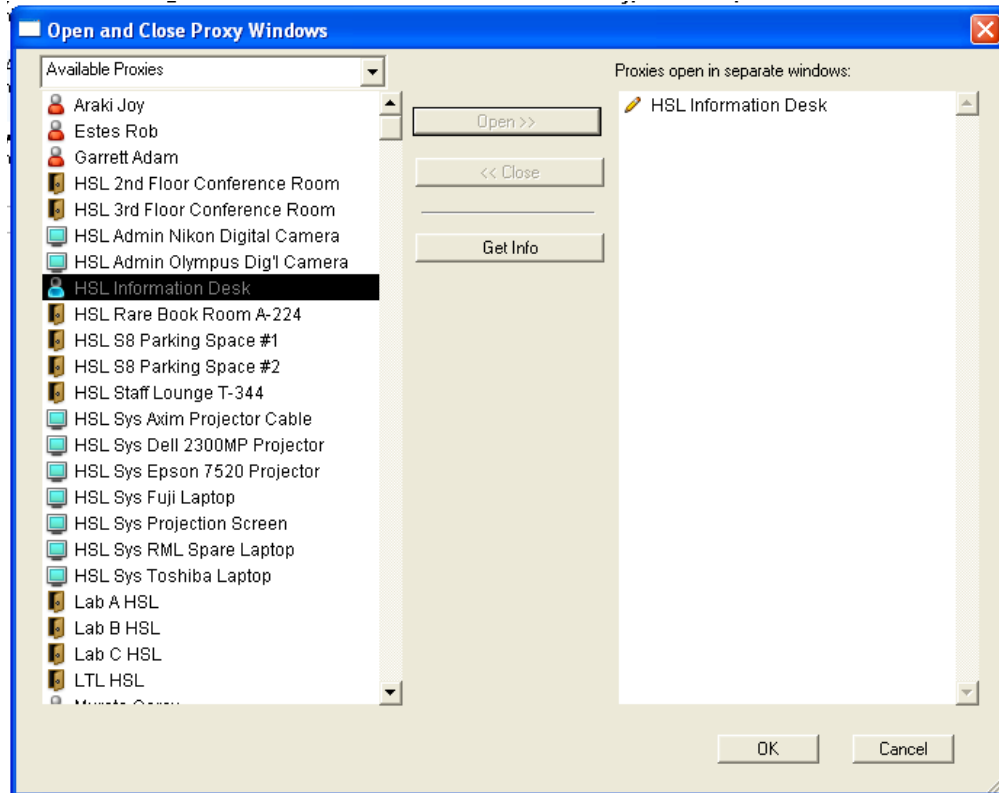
Open and Close Proxy Windows

Available Proxies

Araki Joy
Estes Rob
Garrett Adam
HSL 2nd Floor Conference Room
HSL 3rd Floor Conference Room
HSL Admin Nikon Digital Camera
HSL Admin Olympus Dig'l Camera
HSL Information Desk
HSL Rare Book Room A-224
HSL S8 Parking Space #1
HSL S8 Parking Space #2
HSL Staff Lounge T-344
HSL Sys Axim Projector Cable
HSL Sys Dell 2300MP Projector
HSL Sys Epson 7520 Projector
HSL Sys Fuji Laptop
HSL Sys Projection Screen
HSL Sys RML Spare Laptop
HSL Sys Toshiba Laptop
Lab A HSL
Lab B HSL
Lab C HSL
LTL HSL
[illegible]

Open >>

<< Close

Get Info

Proxies open in separate windows:

HSL Information Desk

OK

Cancel